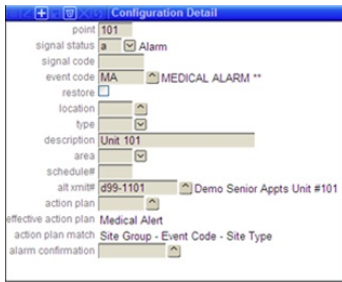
Configuration Detail

point 101
signal status a Alarm
signal code
event code MA MEDICAL ALARM **
restore
location
type
description Unit 101
area
schedule#
alt xmit# d99-1101 Demo Senior Appts Unit #101
action plan
effective action plan Medical Alert
action plan match Site Group - Event Code - Site Type
alarm confirmation